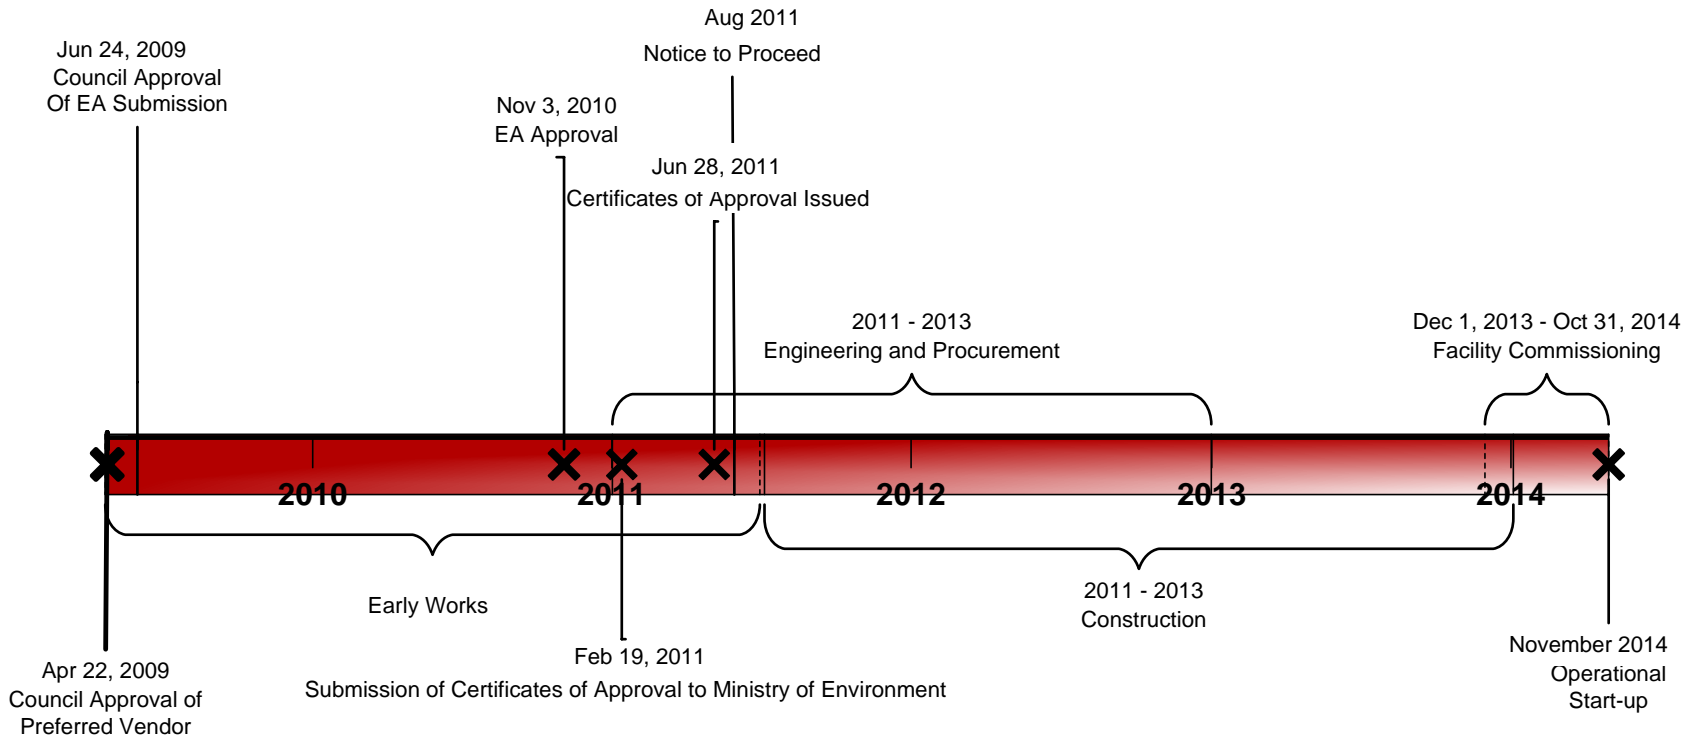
Aug 2011
Notice to Proceed

Jun 24, 2009
Council Approval
Of EA Submission

Nov 3, 2010
EA Approval

Jun 28, 2011
Certificates of Approval Issued

2011 - 2013
Engineering and Procurement

Dec 1, 2013 - Oct 31, 2014
Facility Commissioning

2010

2011

2012

2013

2014

Early Works

2011 - 2013
Construction

Apr 22, 2009
Council Approval of
Preferred Vendor

Feb 19, 2011
Submission of Certificates of Approval to Ministry of Environment

November 2014
Operational
Start-up